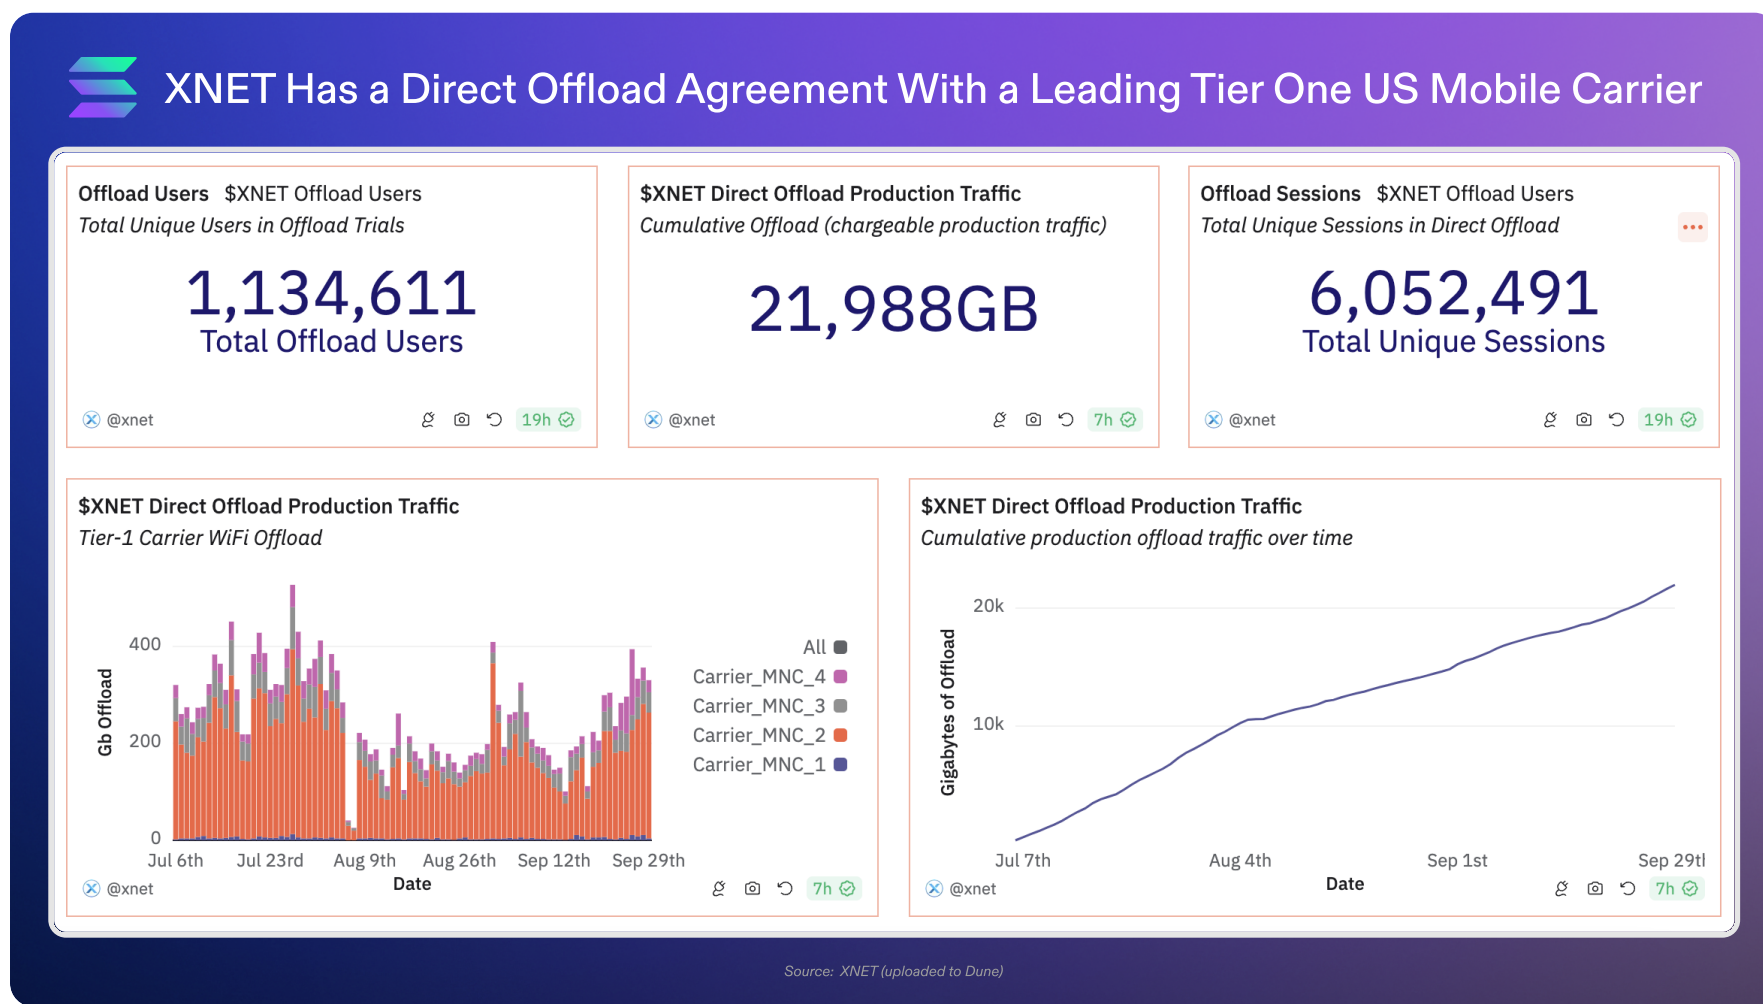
XNET Has a Direct Offload Agreement With a Leading Tier One US Mobile Carrier

Offload Users $XNET Offload Users
*Total Unique Users in Offload Trials*

1,134,611
Total Offload Users

@xnet 19h

$XNET Direct Offload Production Traffic
*Cumulative Offload (chargeable production traffic)*

21,988GB

@xnet 7h

Offload Sessions $XNET Offload Users
*Total Unique Sessions in Direct Offload*

6,052,491
Total Unique Sessions

@xnet 19h

$XNET Direct Offload Production Traffic
*Tier-1 Carrier WiFi Offload*

Gb Offload
400
200
0
Jul 6th Jul 23rd Aug 9th Aug 26th Sep 12th Sep 29th
Date

All
Carrier_MNC_4
Carrier_MNC_3
Carrier_MNC_2
Carrier_MNC_1

@xnet 7h

$XNET Direct Offload Production Traffic
*Cumulative production offload traffic over time*

Gigabytes of Offload
20k
10k
Jul 7th Aug 4th Sep 1st Sep 29tl
Date

@xnet 7h

Source: XNET (uploaded to Dune)